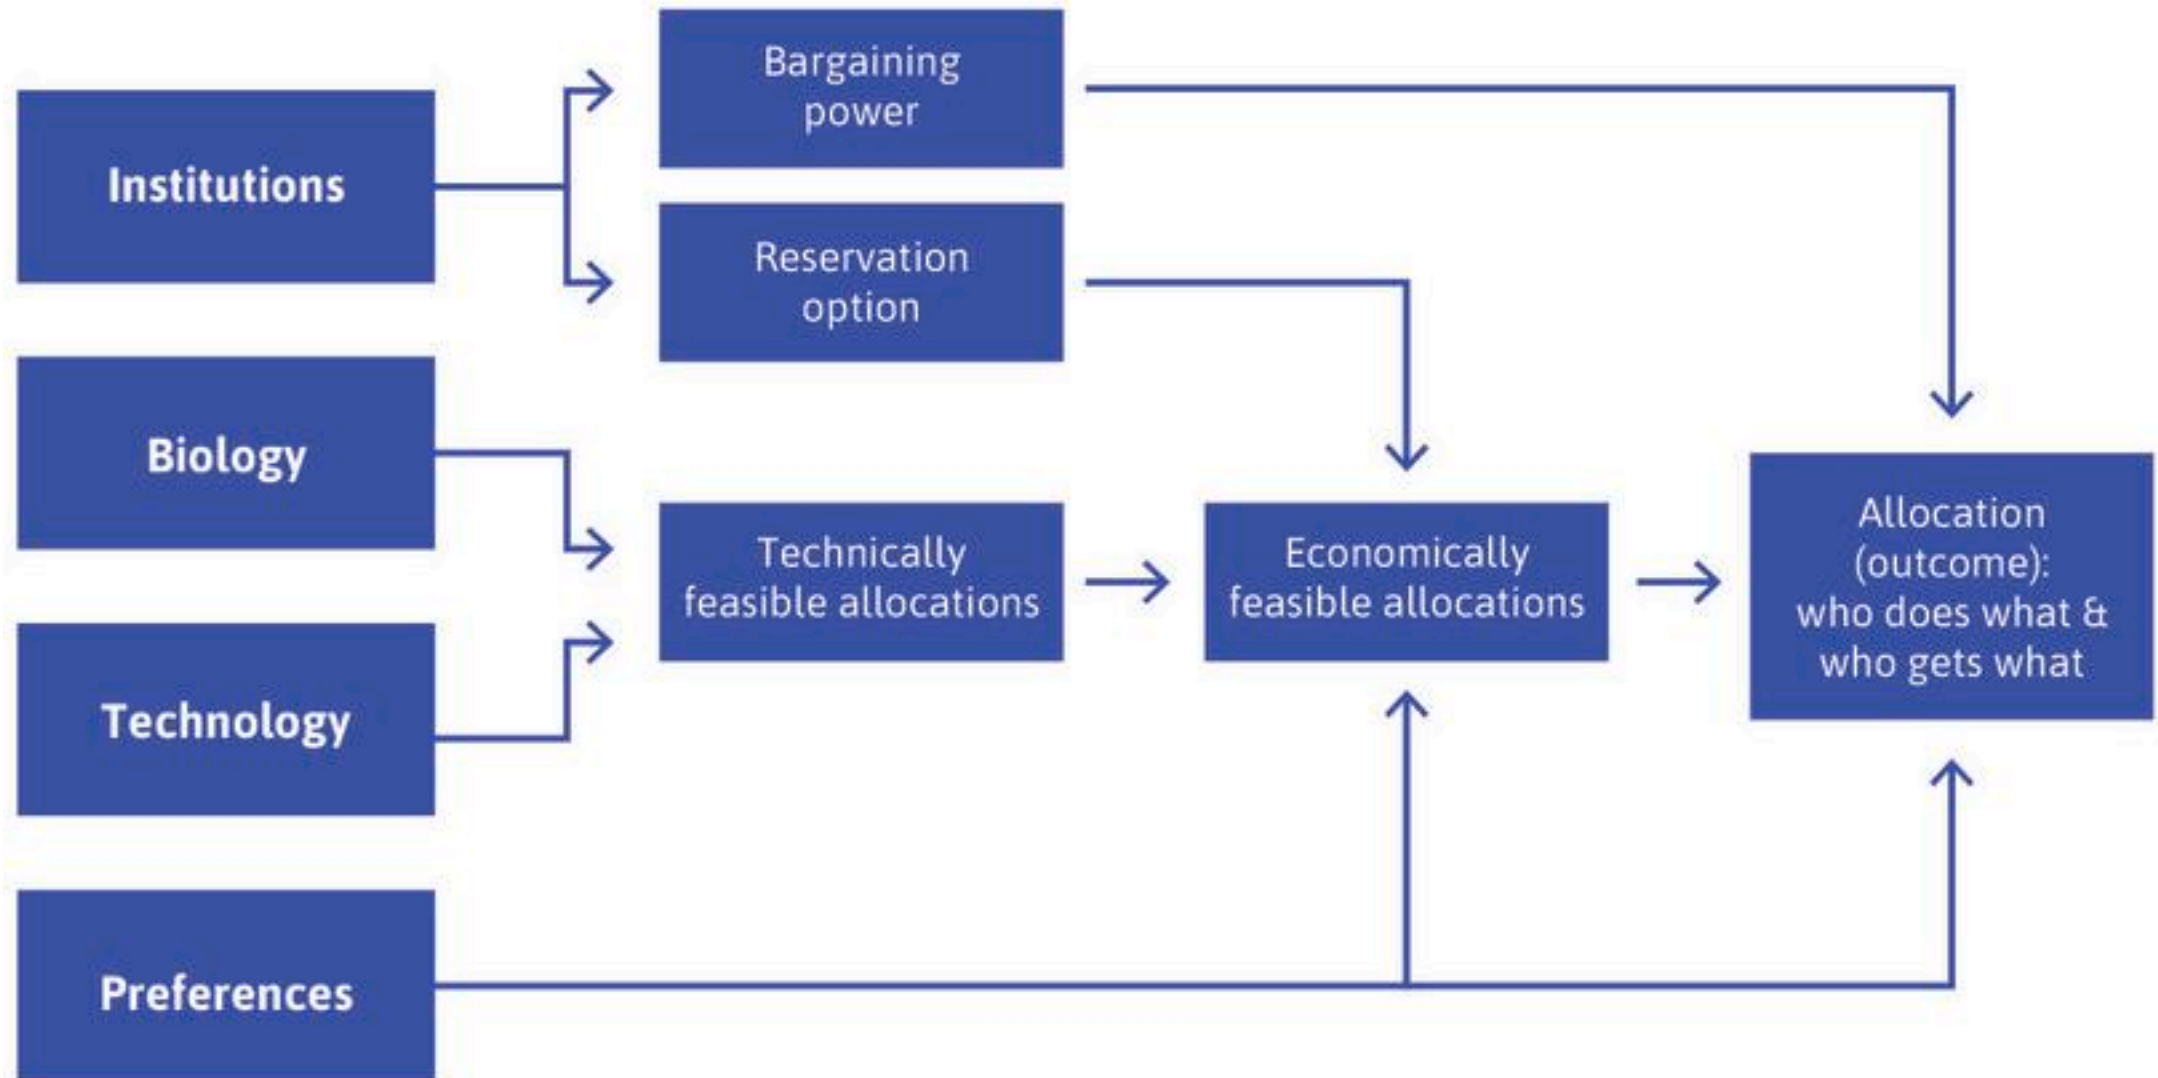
Institutions

Biology

Technology

Preferences

Bargaining power

Reservation option

Technically feasible allocations

Economically feasible allocations

Allocation (outcome): who does what & who gets what